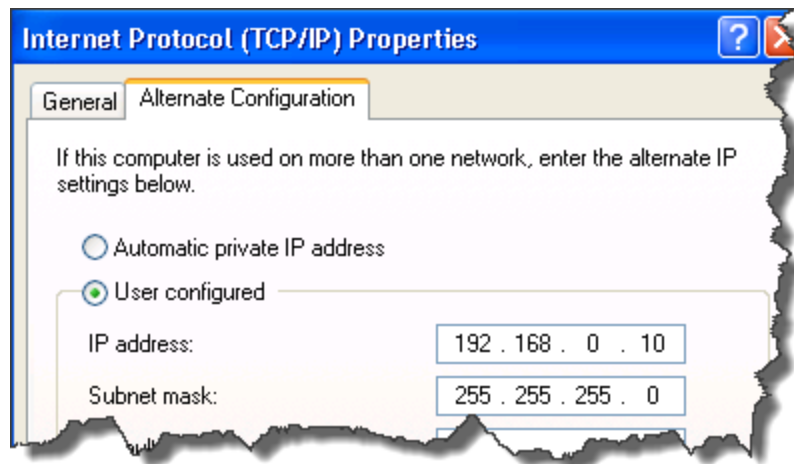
Internet Protocol (TCP/IP) Properties

?

General

Alternate Configuration

If this computer is used on more than one network, enter the alternate IP settings below.

Automatic private IP address

User configured

IP address: 192 . 168 . 0 . 10

Subnet mask: 255 . 255 . 255 . 0